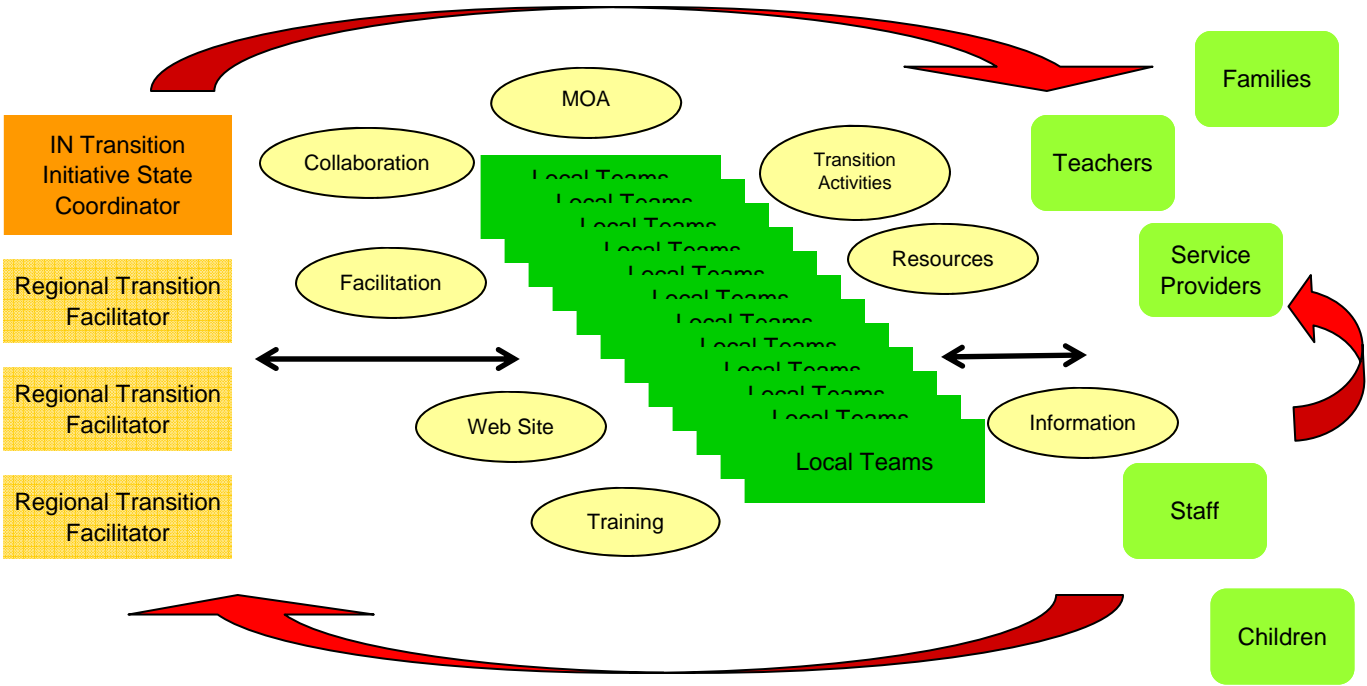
IN Transition Initiative State Coordinator

Regional Transition Facilitator

Regional Transition Facilitator

Regional Transition Facilitator

MOA

Collaboration

Transition Activities

Resources

Facilitation

Web Site

Information

Training

Local Teams

Local Teams

Local Teams

Local Teams

Local Teams

Local Teams

Local Teams

Local Teams

Local Teams

Local Teams

Local Teams

Local Teams

Families

Teachers

Service Providers

Staff

Children